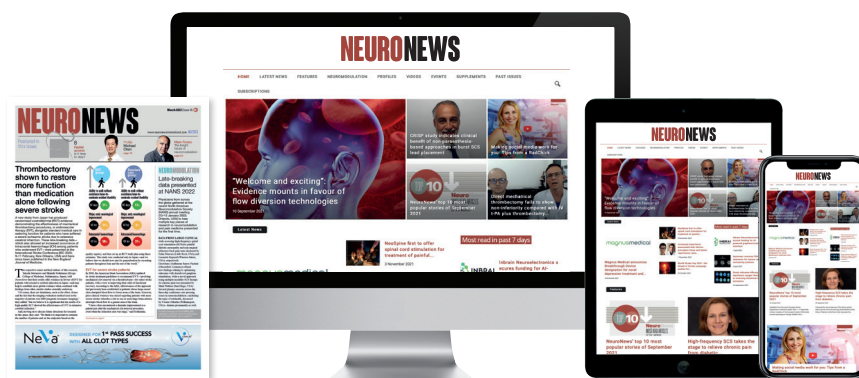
NEURONEWS

HOME LATEST NEWS FEATURES NEUROMODULATION PROFILES VIDEOS EVENTS SUPPLEMENTS PAST ISSUES SUBSCRIPTIONS

"Welcome and exciting": Evidence mounts in favour of flow diversion technologies

10 September 2021

CHISP study indicates clinical benefit of non-paresthesia-based approaches in burst SCS lead placement

Making social media work for you: Tips from a FedClick

NeuroNews' top 10 most popular stories of September 2021

Direct mechanical thrombectomy fails to show non-inferiority compared with IV tPA plus thrombectomy

Latest News

Most read in past 7 days

NeuSpine first to offer spinal cord stimulation for treatment of painful...

Inbrain Neuroelectronics secures funding for AI-

NEURONEWS

Thrombectomy shown to restore more function than medication alone following severe stroke

NEUROMODULATION

Late-breaking data presented at NANS 2022

Neva DESIGNED FOR 1ST PASS SUCCESS WITH ALL CLOT TYPES

NEURONEWS

"Welcome and exciting": Evidence mounts in favour of flow diversion technologies

magnus medical

NeuroNews' top 10 most popular stories of September 2021

High-frequency SCS takes the stage to relieve chronic pain from diabetic

NEURONEWS

NeuroNews' top 10 most popular stories of September 2021

Making social media work for you: Tips from a FedClick